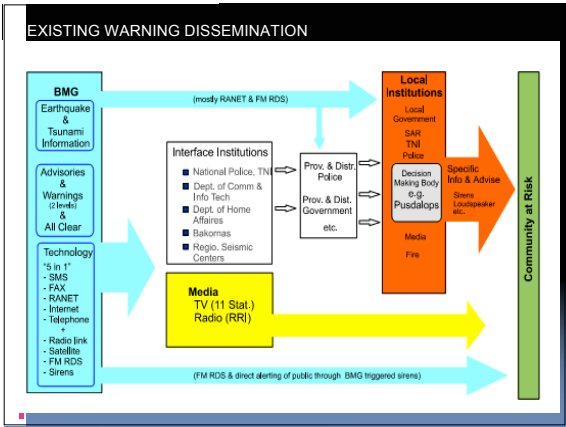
EXISTING WARNING DISSEMINATION

BMG

Earthquake & Tsunami Information

Advisories & Warnings (2 levels) & All Clear

Technology "5 in 1"
- SMS
- FAX
- RANET
- Internet
- Telephone + Radio link
- Satellite
- FM RDS
- Sirens

(mostly RANET & FM RDS)

Interface Institutions
National Police, TNI
Dept. of Comm & Info Tech
Dept. of Home Affaires
Bakornas
Regio. Seismic Centers

Prov. & Distr. Police

Prov. & Dist. Government

etc.

Local Institutions

Local Government
SAR
TNI
Police

Decision Making Body e.g. Pusdalops

Media
Fire

Specific Info & Advise
Sirens Loudspeaker etc.

Community at Risk

Media
TV (11 Stat.)
Radio (RRI)

(FM RDS & direct alerting of public through BMG triggered sirens)